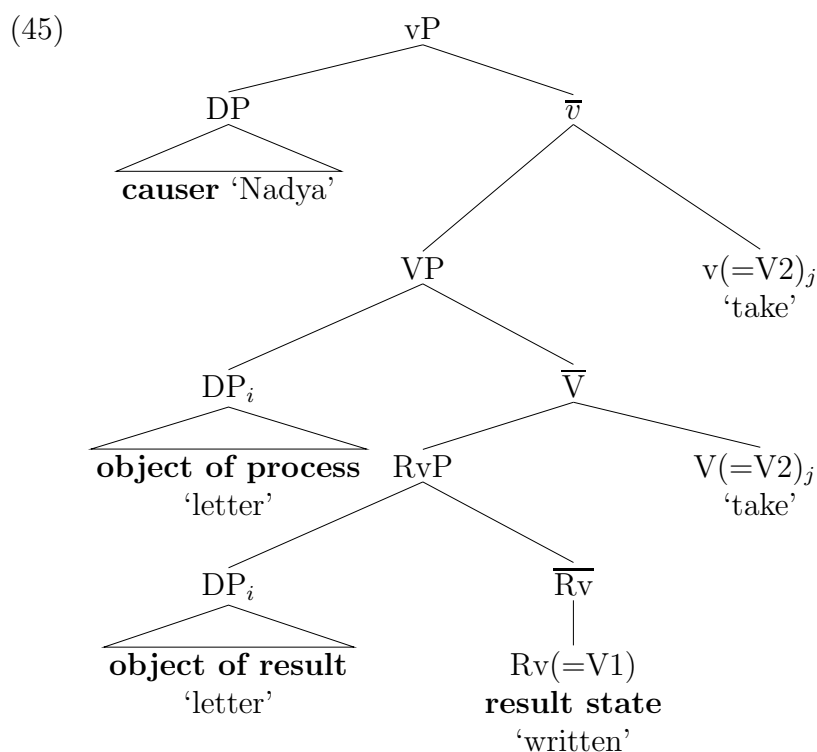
(45)

vP

DP

causer 'Nadya'

$\overline{v}$

VP

v(=V2)$_j$
'take'

DP$_i$

object of process
'letter'

$\overline{\text{V}}$

RvP

V(=V2)$_j$
'take'

DP$_i$

object of result
'letter'

$\overline{\text{Rv}}$

Rv(=V1)
result state
'written'